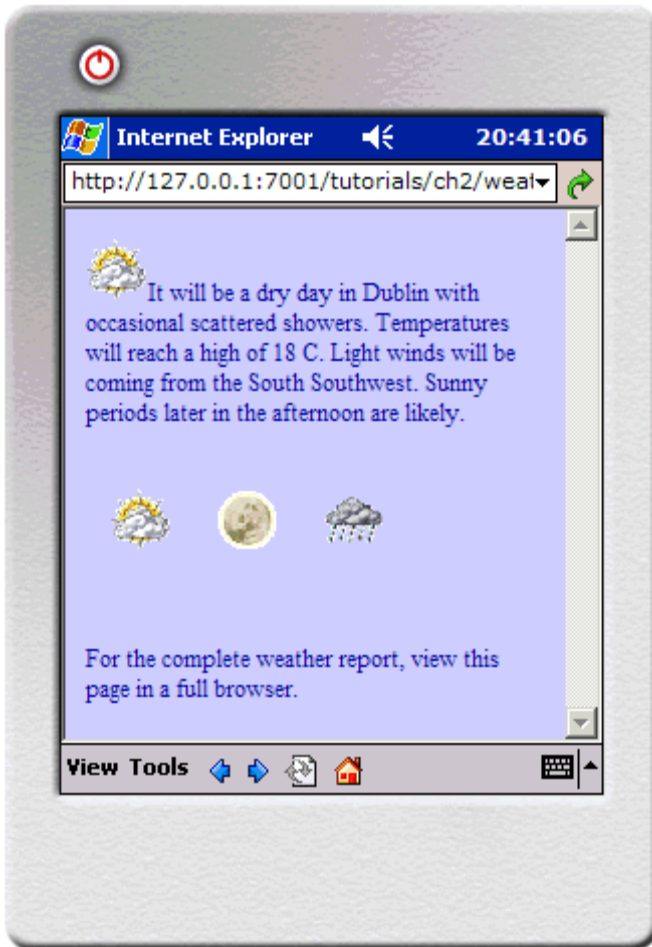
Internet Explorer 20:41:06

http://127.0.0.1:7001/tutorials/ch2/weat

It will be a dry day in Dublin with occasional scattered showers. Temperatures will reach a high of 18 C. Light winds will be coming from the South Southwest. Sunny periods later in the afternoon are likely.

For the complete weather report, view this page in a full browser.

View Tools